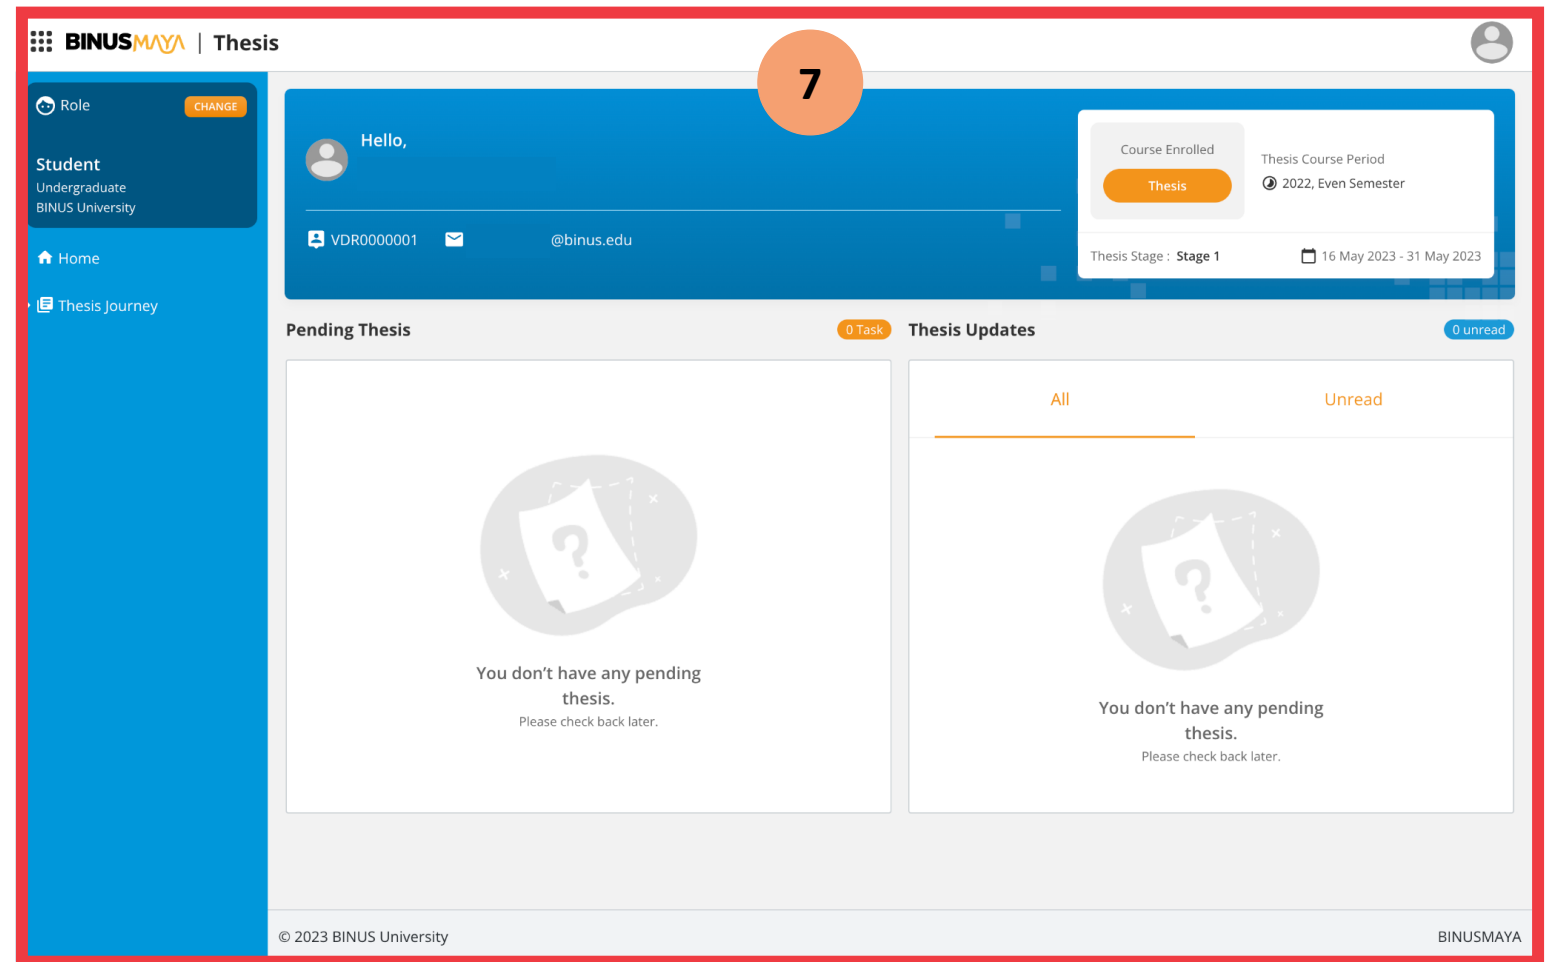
BINUSMAYA | Thesis

7

Role CHANGE

Student
Undergraduate
BINUS University

Home

Thesis Journey

Hello,

VDR0000001 @binus.edu

Course Enrolled
Thesis

Thesis Course Period
2022, Even Semester

Thesis Stage : Stage 1 16 May 2023 - 31 May 2023

Pending Thesis 0 Task

You don't have any pending thesis.
Please check back later.

Thesis Updates 0 unread

All Unread

You don't have any pending thesis.
Please check back later.

© 2023 BINUS University BINUSMAYA